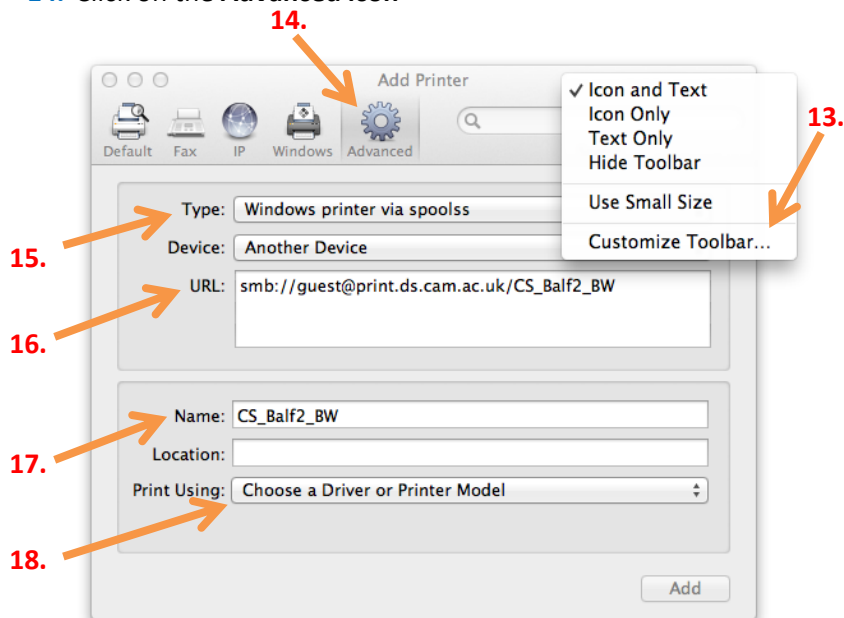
14. Click on the Advanced icon

14.

Add Printer

Default Fax IP Windows Advanced

✓ Icon and Text
Icon Only
Text Only
Hide Toolbar
Use Small Size
Customize Toolbar...

13.

Type: Windows printer via spoolss

15.

Device: Another Device

URL: smb://guest@print.ds.cam.ac.uk/CS_Balf2_BW

16.

Name: CS_Balf2_BW

17.

Location:

Print Using: Choose a Driver or Printer Model

18.

Add